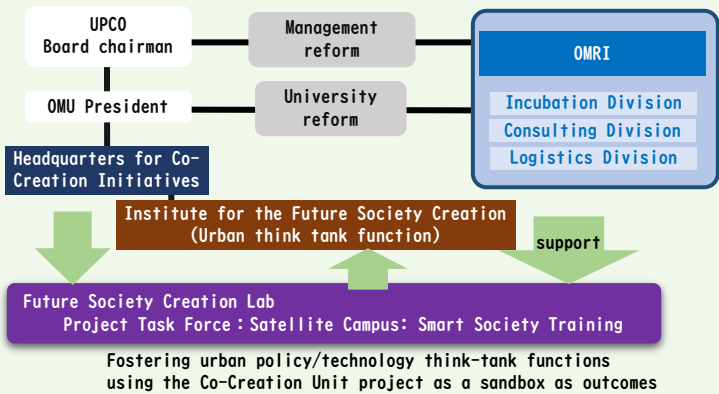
UPCO
Board chairman

Management reform

OMRI

Incubation Division

Consulting Division

Logistics Division

OMU President

University reform

Headquarters for Co-Creation Initiatives

Institute for the Future Society Creation
(Urban think tank function)

support

Future Society Creation Lab
Project Task Force：Satellite Campus: Smart Society Training

Fostering urban policy/technology think-tank functions using the Co-Creation Unit project as a sandbox as outcomes